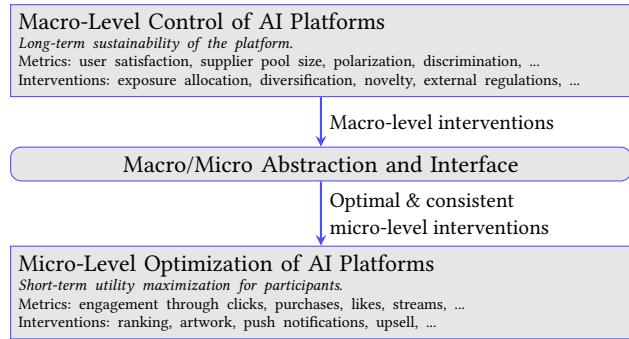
Macro-Level Control of AI Platforms
*Long-term sustainability of the platform.*
Metrics: user satisfaction, supplier pool size, polarization, discrimination, ...
Interventions: exposure allocation, diversification, novelty, external regulations, ...

Macro-level interventions

Macro/Micro Abstraction and Interface

Optimal & consistent micro-level interventions

Micro-Level Optimization of AI Platforms
*Short-term utility maximization for participants.*
Metrics: engagement through clicks, purchases, likes, streams, ...
Interventions: ranking, artwork, push notifications, upsell, ...